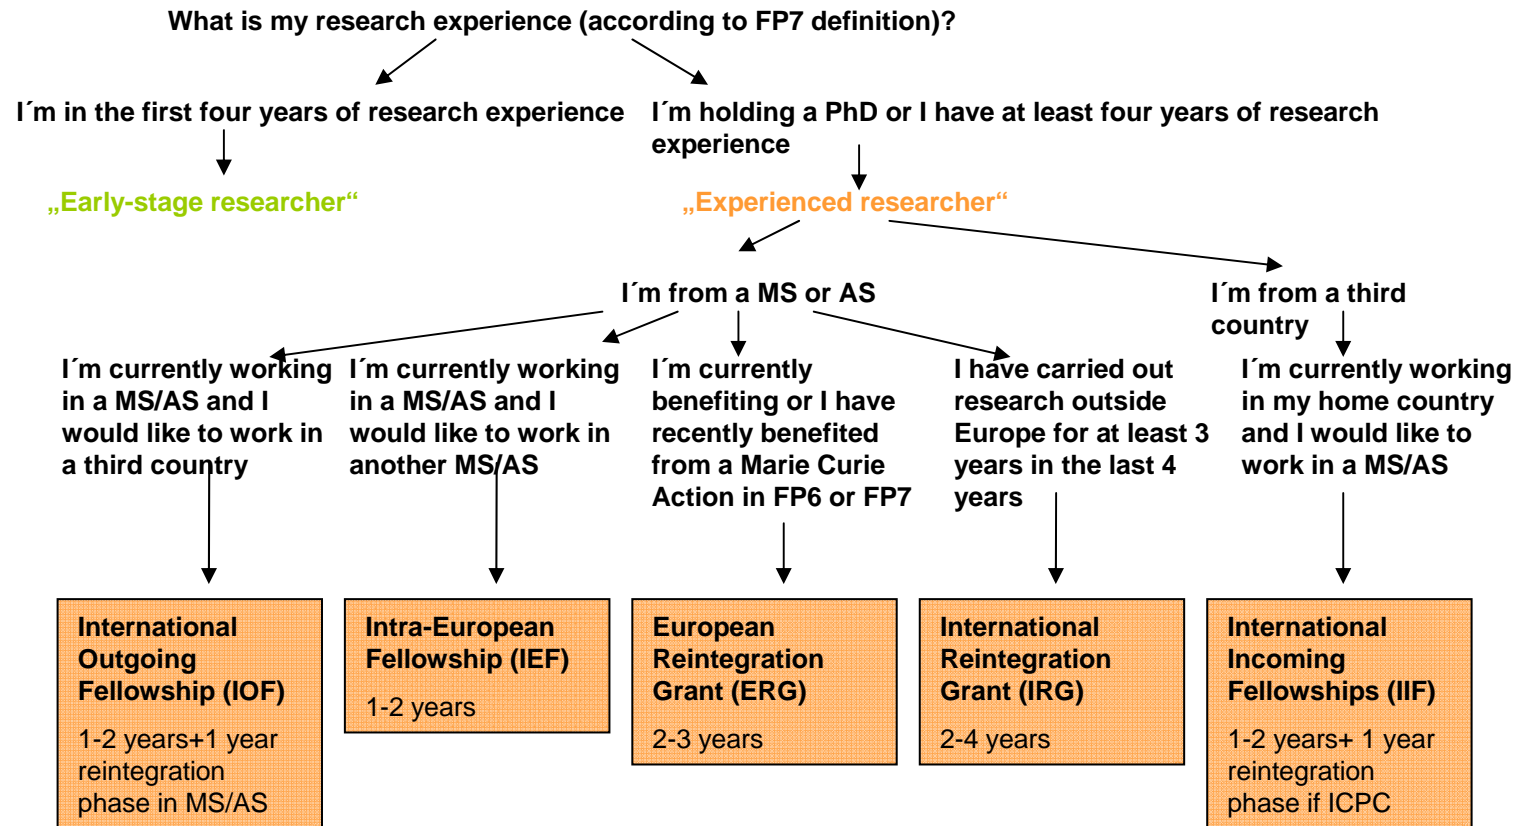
What is my research experience (according to FP7 definition)?

I´m in the first four years of research experience

„Early-stage researcher“

I´m holding a PhD or I have at least four years of research experience

„Experienced researcher“

I´m from a MS or AS

I´m from a third country

I´m currently working in a MS/AS and I would like to work in a third country

International Outgoing Fellowship (IOF)

1-2 years+1 year reintegration phase in MS/AS

I´m currently working in a MS/AS and I would like to work in another MS/AS

Intra-European Fellowship (IEF)

1-2 years

I´m currently benefiting or I have recently benefited from a Marie Curie Action in FP6 or FP7

European Reintegration Grant (ERG)

2-3 years

I have carried out research outside Europe for at least 3 years in the last 4 years

International Reintegration Grant (IRG)

2-4 years

I´m currently working in my home country and I would like to work in a MS/AS

International Incoming Fellowships (IIF)

1-2 years+ 1 year reintegration phase if ICPC